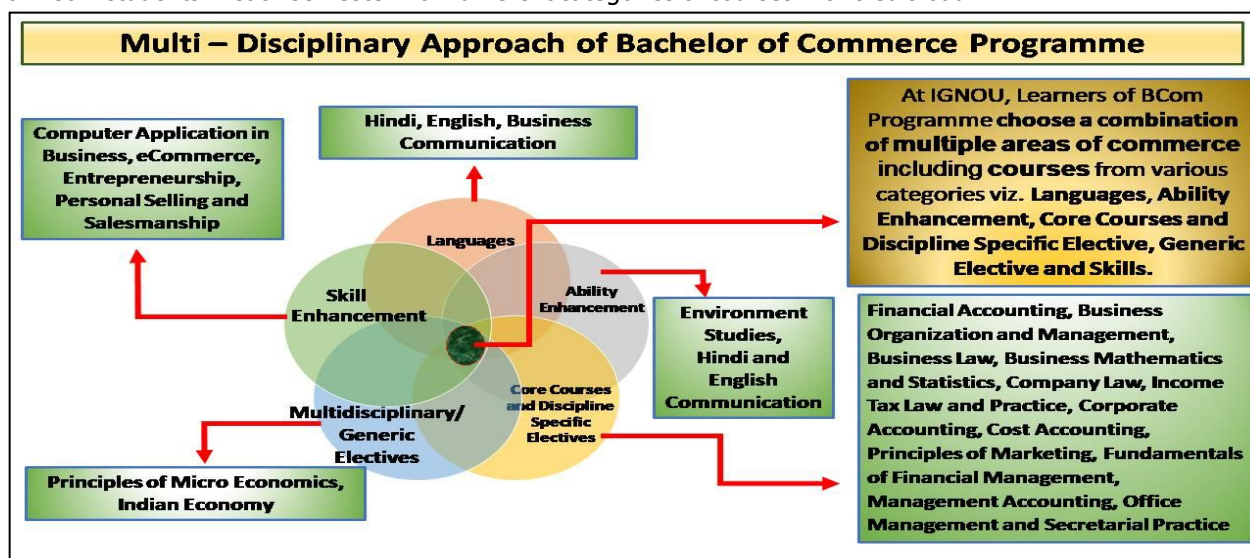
Multi – Disciplinary Approach of Bachelor of Commerce Programme

Computer Application in Business, eCommerce, Entrepreneurship, Personal Selling and Salesmanship

Hindi, English, Business Communication

At IGNOU, Learners of BCom Programme choose a combination of multiple areas of commerce including courses from various categories viz. Languages, Ability Enhancement, Core Courses and Discipline Specific Elective, Generic Elective and Skills.

Languages

Skill Enhancement

Ability Enhancement

Environment Studies, Hindi and English Communication

Multidisciplinary/ Generic Electives

Core Courses and Discipline Specific Electives

Financial Accounting, Business Organization and Management, Business Law, Business Mathematics and Statistics, Company Law, Income Tax Law and Practice, Corporate Accounting, Cost Accounting, Principles of Marketing, Fundamentals of Financial Management, Management Accounting, Office Management and Secretarial Practice

Principles of Micro Economics, Indian Economy